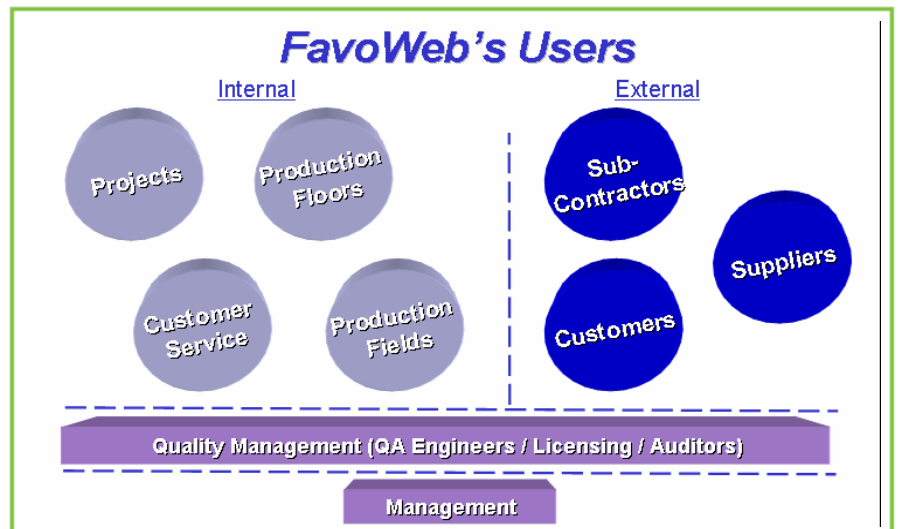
FavoWeb's Users

Internal

Projects

Production Floors

Customer Service

Production Fields

External

Sub-Contractors

Suppliers

Customers

Quality Management (QA Engineers / Licensing / Auditors)

Management